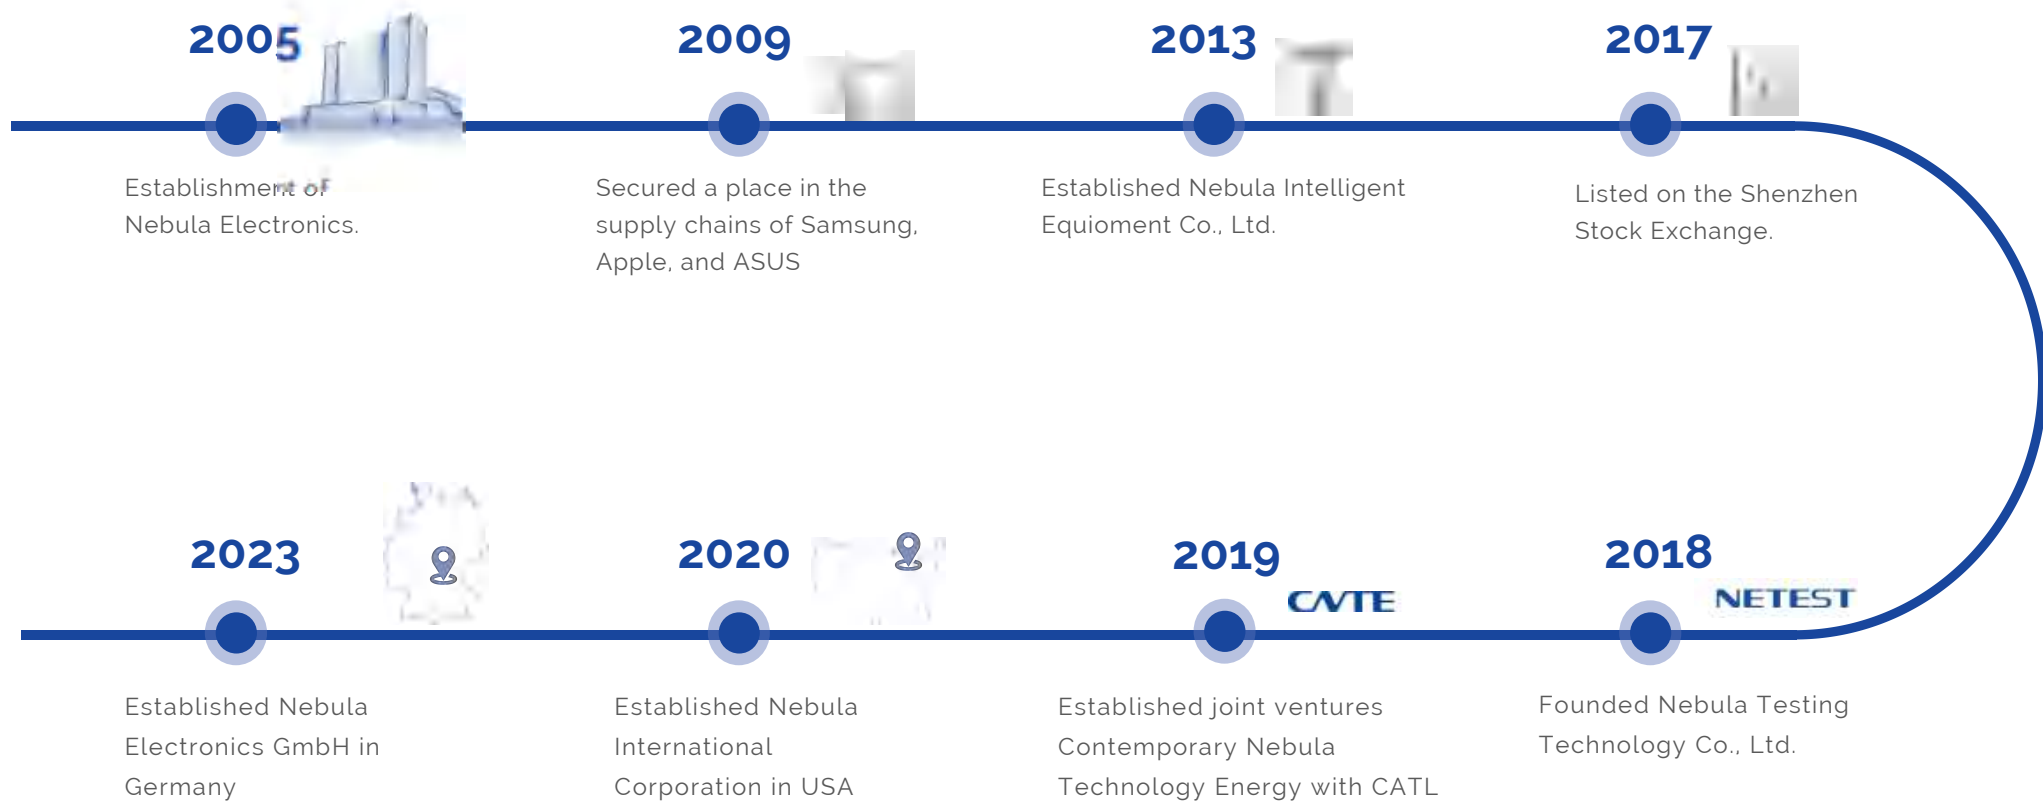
2005

Establishment of Nebula Electronics.

2009

Secured a place in the supply chains of Samsung, Apple, and ASUS

2013

Established Nebula Intelligent Equioment Co., Ltd.

2017

Listed on the Shenzhen Stock Exchange.

2023

Established Nebula Electronics GmbH in Germany

2020

Established Nebula International Corporation in USA

2019

CVTE

Established joint ventures Contemporary Nebula Technology Energy with CATL

2018

NETEST

Founded Nebula Testing Technology Co., Ltd.